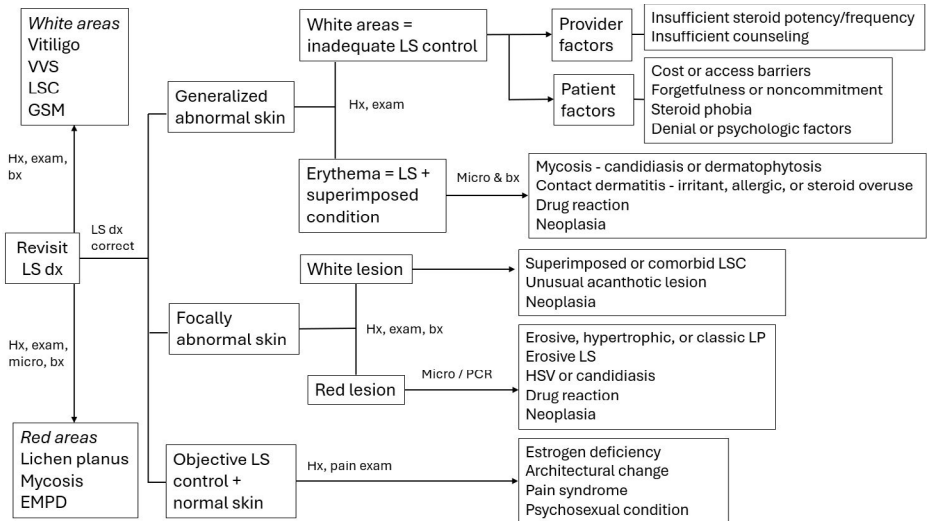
White areas
Vitiligo
VVS
LSC
GSM

Hx, exam, bx

Revisit LS dx

LS dx correct

Hx, exam, micro, bx

Red areas
Lichen planus
Mycosis
EMPD

Generalized abnormal skin

White areas = inadequate LS control

Hx, exam

Provider factors

Insufficient steroid potency/frequency
Insufficient counseling

Patient factors

Cost or access barriers
Forgetfulness or noncommitment
Steroid phobia
Denial or psychologic factors

Erythema = LS + superimposed condition

Micro & bx

Mycosis - candidiasis or dermatophytosis
Contact dermatitis - irritant, allergic, or steroid overuse
Drug reaction
Neoplasia

Focally abnormal skin

White lesion

Hx, exam, bx

Superimposed or comorbid LSC
Unusual acanthotic lesion
Neoplasia

Red lesion

Micro / PCR

Erosive, hypertrophic, or classic LP
Erosive LS
HSV or candidiasis
Drug reaction
Neoplasia

Objective LS control + normal skin

Hx, pain exam

Estrogen deficiency
Architectural change
Pain syndrome
Psychosexual condition